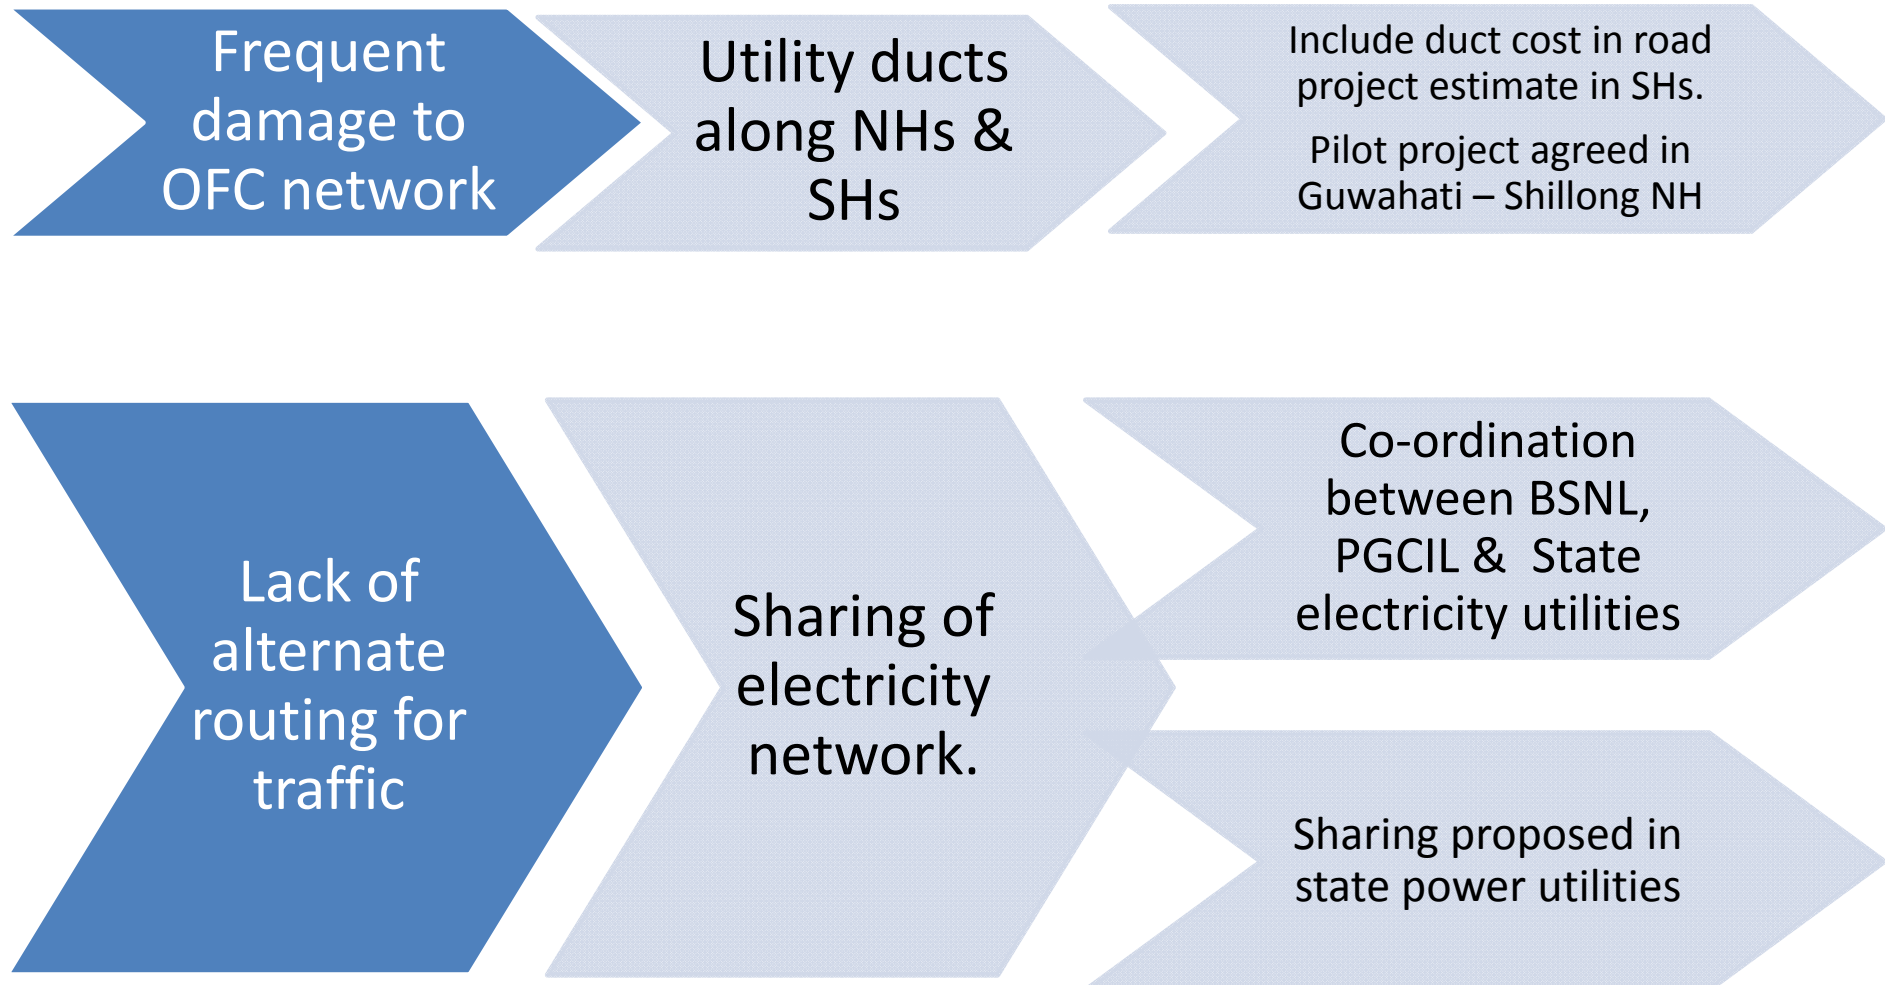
Frequent damage to OFC network

Utility ducts along NHs & SHs

Include duct cost in road project estimate in SHs.

Pilot project agreed in Guwahati – Shillong NH

Lack of alternate routing for traffic

Sharing of electricity network.

Co-ordination between BSNL, PGCIL & State electricity utilities

Sharing proposed in state power utilities